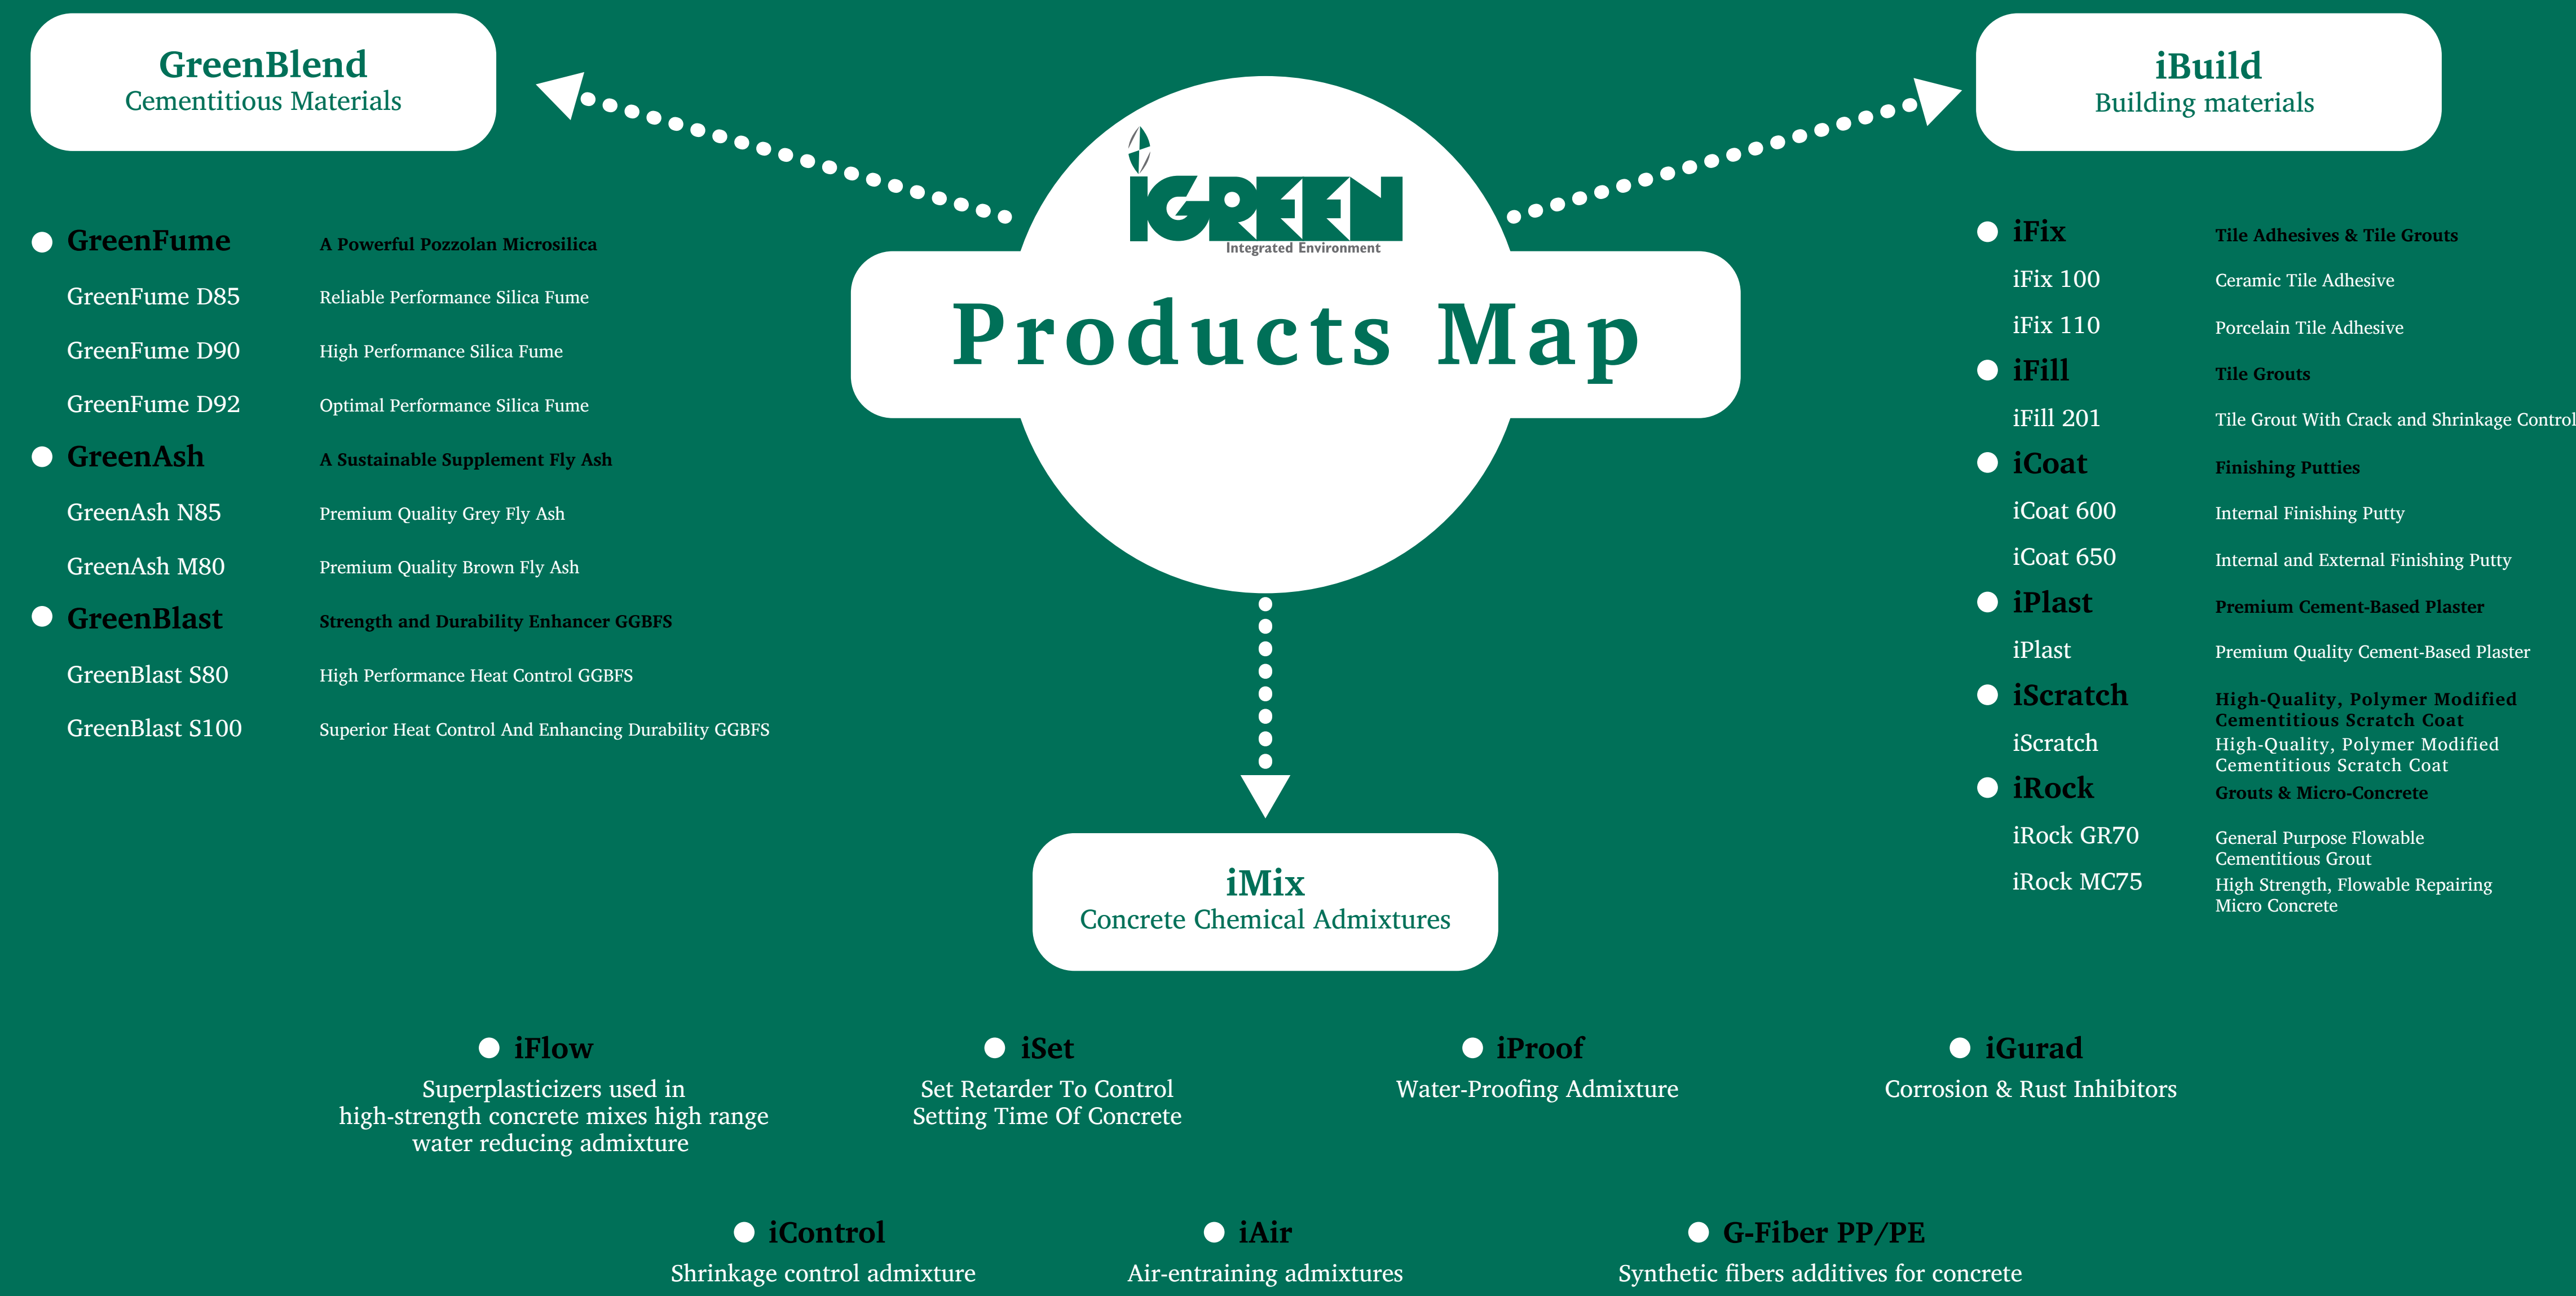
GreenBlend
Cementitious Materials

iGREEN
Integrated Environment

Products Map

iBuild
Building materials

GreenFume A Powerful Pozzolan Microsilica
GreenFume D85 Reliable Performance Silica Fume
GreenFume D90 High Performance Silica Fume
GreenFume D92 Optimal Performance Silica Fume
GreenAsh A Sustainable Supplement Fly Ash
GreenAsh N85 Premium Quality Grey Fly Ash
GreenAsh M80 Premium Quality Brown Fly Ash
GreenBlast Strength and Durability Enhancer GGBFS
GreenBlast S80 High Performance Heat Control GGBFS
GreenBlast S100 Superior Heat Control And Enhancing Durability GGBFS

iFix Tile Adhesives & Tile Grouts
iFix 100 Ceramic Tile Adhesive
iFix 110 Porcelain Tile Adhesive
iFill Tile Grouts
iFill 201 Tile Grout With Crack and Shrinkage Control
iCoat Finishing Putties
iCoat 600 Internal Finishing Putty
iCoat 650 Internal and External Finishing Putty
iPlast Premium Cement-Based Plaster
iPlast Premium Quality Cement-Based Plaster
iScratch High-Quality, Polymer Modified Cementitious Scratch Coat
iScratch High-Quality, Polymer Modified Cementitious Scratch Coat
iRock Grouts & Micro-Concrete
iRock GR70 General Purpose Flowable Cementitious Grout
iRock MC75 High Strength, Flowable Repairing Micro Concrete

iMix
Concrete Chemical Admixtures

iFlow
Superplasticizers used in high-strength concrete mixes high range water reducing admixture

iSet
Set Retarder To Control Setting Time Of Concrete

iProof
Water-Proofing Admixture

iGurad
Corrosion & Rust Inhibitors

iControl
Shrinkage control admixture

iAir
Air-entraining admixtures

G-Fiber PP/PE
Synthetic fibers additives for concrete